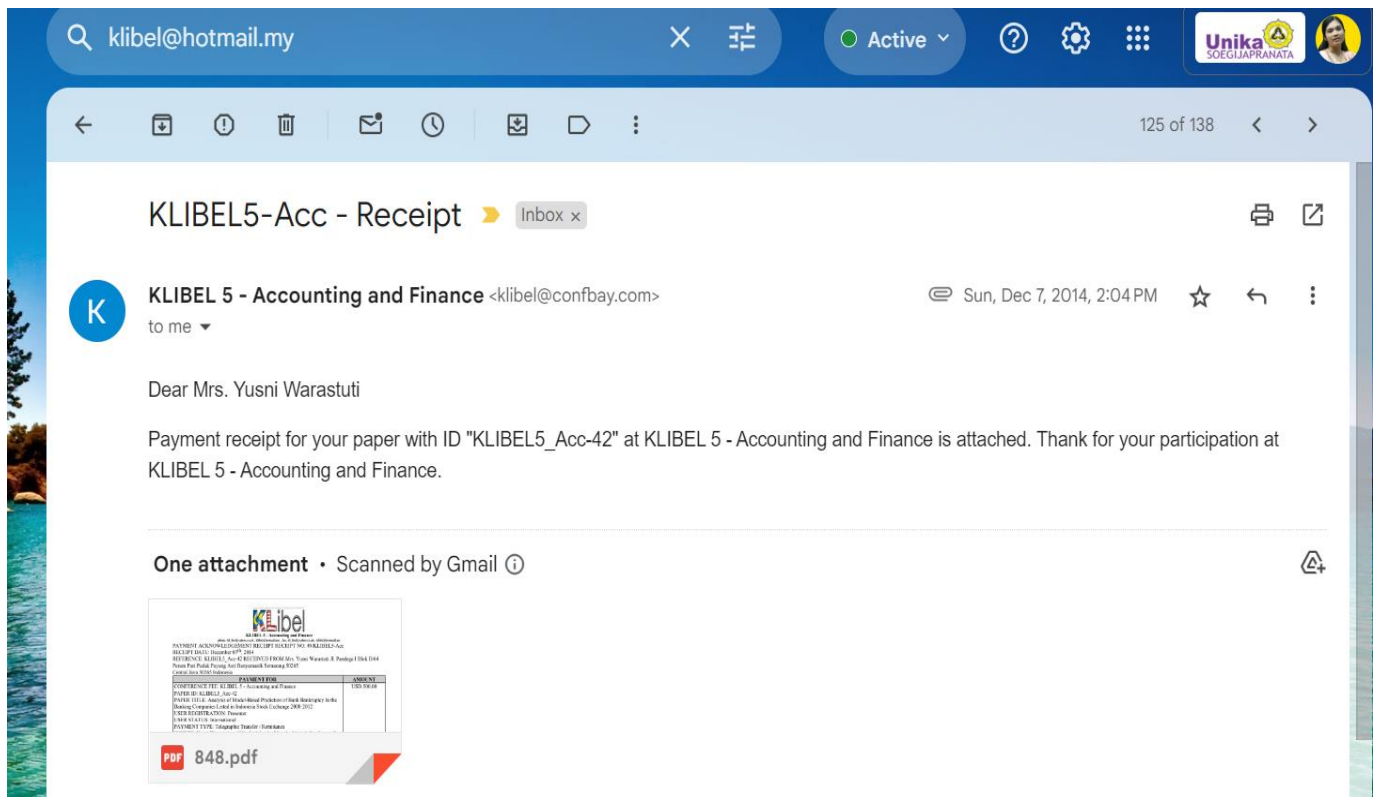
klibel@hotmail.my

Active

Unika SOEGIJAPRANATA

125 of 138

KLIBEL5-Acc - Receipt Inbox ×

KLIBEL 5 - Accounting and Finance <klibel@confbay.com>
to me

Sun, Dec 7, 2014, 2:04 PM

Dear Mrs. Yusni Warastuti

Payment receipt for your paper with ID "KLIBEL5_Acc-42" at KLIBEL 5 - Accounting and Finance is attached. Thank for your participation at KLIBEL 5 - Accounting and Finance.

One attachment • Scanned by Gmail

KLibel
KLIBEL 5 - Accounting and Finance
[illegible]
PAYMENT ACKNOWLEDGEMENT RECEIPT RECEIPT NO. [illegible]
RECEIPT DATE: December 07th, 2014
REFERENCE: KLIBEL5_Acc-42 RECEIVED FROM Mrs. Yusni Warastuti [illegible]
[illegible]
Central Java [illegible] Indonesia

| PAYMENT FOR | AMOUNT |
|---|---|
| CONFERENCE FEE: KLIBEL 5 - Accounting and Finance PAPER ID: KLIBEL5_Acc-42 PAPER TITLE: Analysis of Stock-Based Prediction of Bank Bankruptcy in the Banking Companies Listed in Indonesia Stock Exchange 2008-2012 USER REGISTRATION: Presenter USER STATUS: International PAYMENT TYPE: Telegraphic Transfer / Remittance | USD 500.00 |

848.pdf